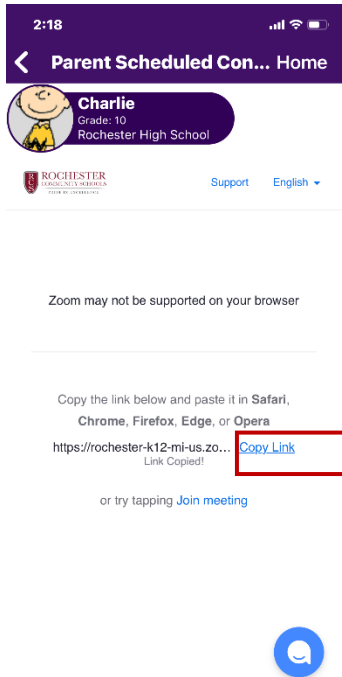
2:18

Parent Scheduled Con... Home

Charlie
Grade: 10
Rochester High School

ROCHESTER COMMUNITY SCHOOLS

Support English

Zoom may not be supported on your browser

Copy the link below and paste it in **Safari**, **Chrome**, **Firefox**, **Edge**, or **Opera**

https://rochester-k12-mi-us.zo... Copy Link
Link Copied!

or try tapping Join meeting